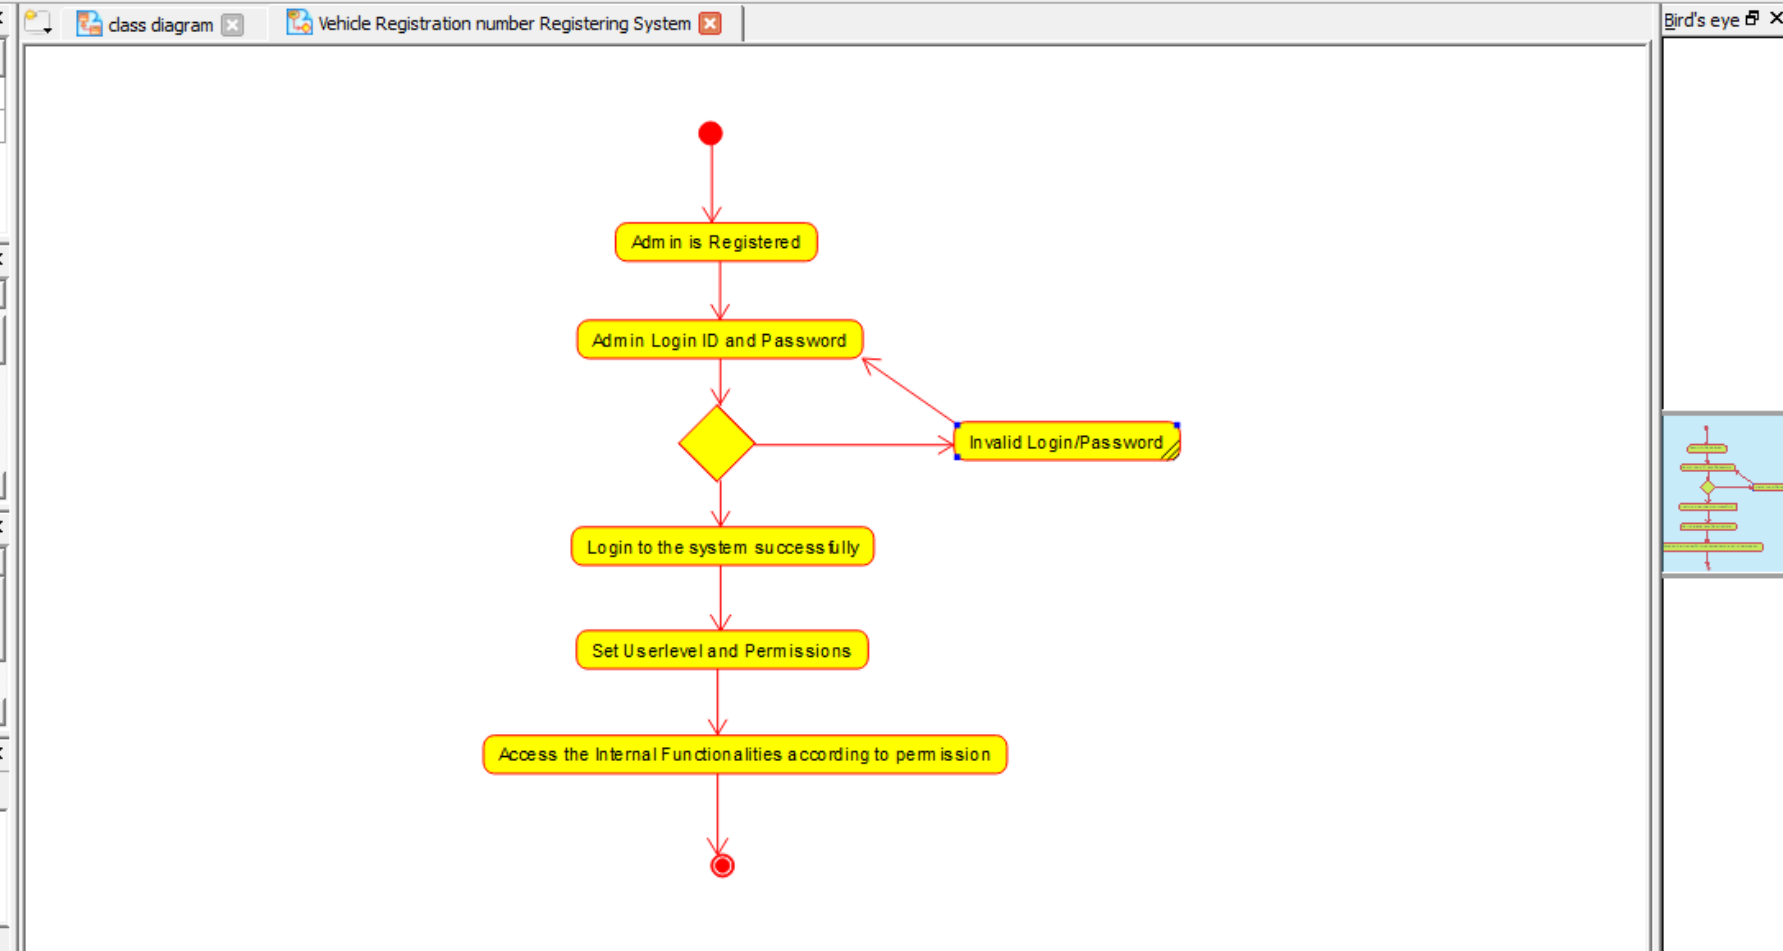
class diagram

Vehicle Registration number Registering System

Bird's eye

Admin is Registered

Admin Login ID and Password

Invalid Login/Password

Login to the system successfully

Set Userlevel and Permissions

Access the Internal Functionalities according to permission